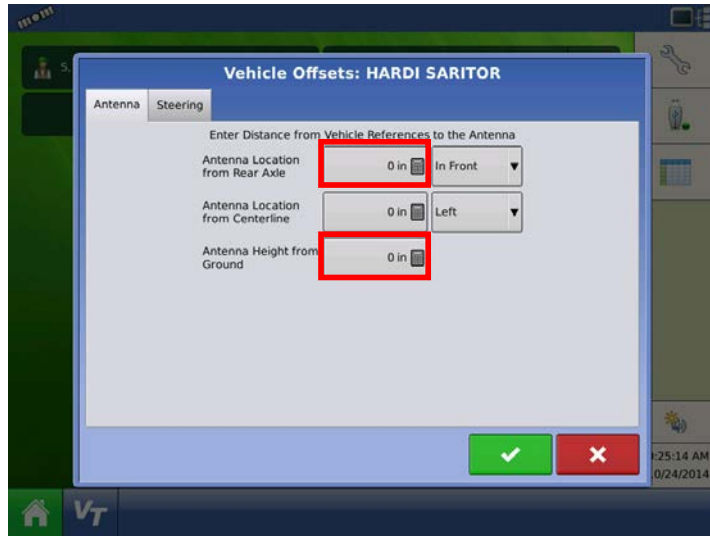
Vehicle Offsets: HARDI SARITOR

Antenna
Steering

Enter Distance from Vehicle References to the Antenna

Antenna Location from Rear Axle
0 in
In Front

Antenna Location from Centerline
0 in
Left

Antenna Height from Ground
0 in

:25:14 AM
0/24/2014

VT